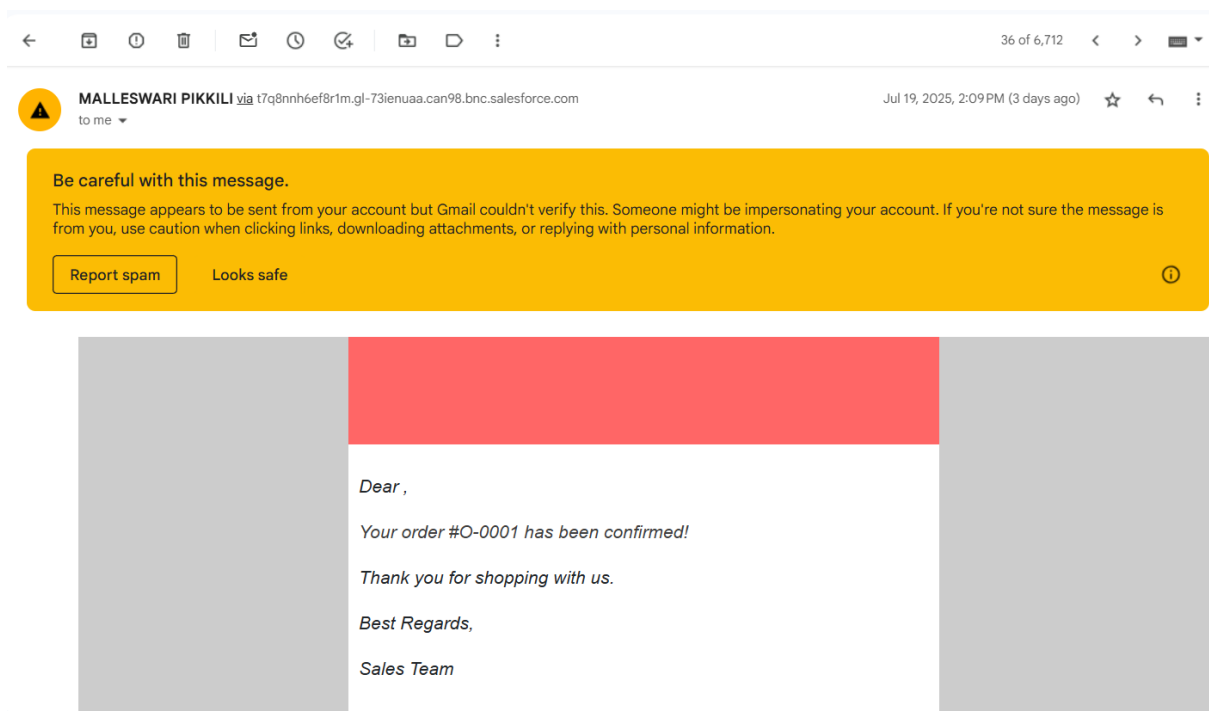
36 of 6,712

MALLESWARI PIKKILI via t7q8nnh6ef8r1m.gl-73ienuaa.can98.bnc.salesforce.com
to me

Jul 19, 2025, 2:09 PM (3 days ago)

Be careful with this message.

This message appears to be sent from your account but Gmail couldn't verify this. Someone might be impersonating your account. If you're not sure the message is from you, use caution when clicking links, downloading attachments, or replying with personal information.

Report spam

Looks safe

Dear ,

Your order #O-0001 has been confirmed!

Thank you for shopping with us.

Best Regards,

Sales Team